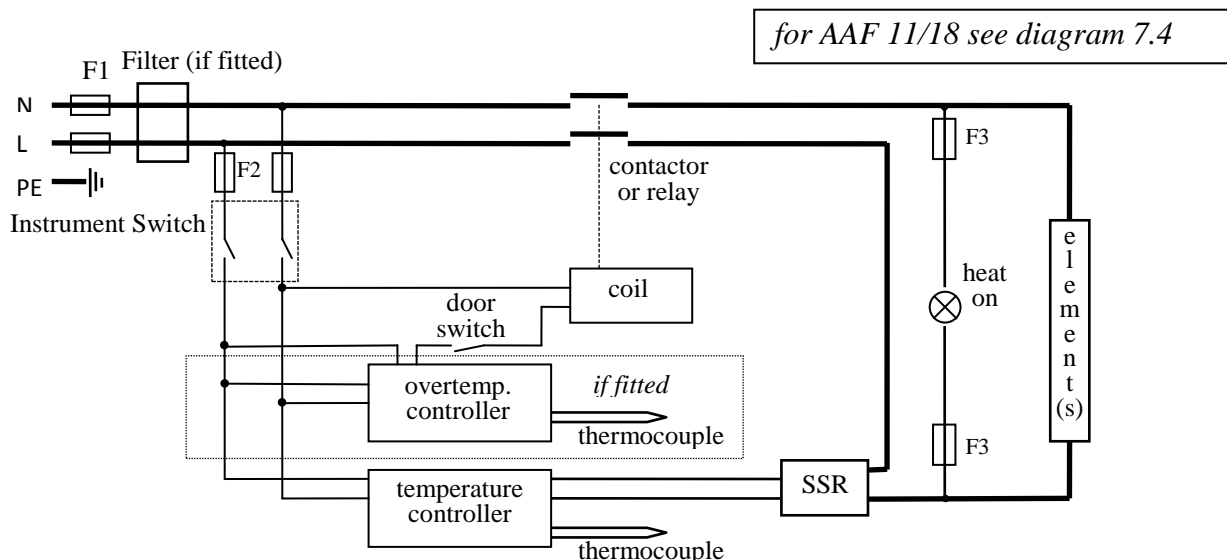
for AAF 11/18 see diagram 7.4

F1 Filter (if fitted)

N

L

PE

F2

Instrument Switch

contactor or relay

F3

coil

door switch

heat on

e l e m e n t (s)

overtemp. controller

if fitted

thermocouple

F3

temperature controller

SSR

thermocouple